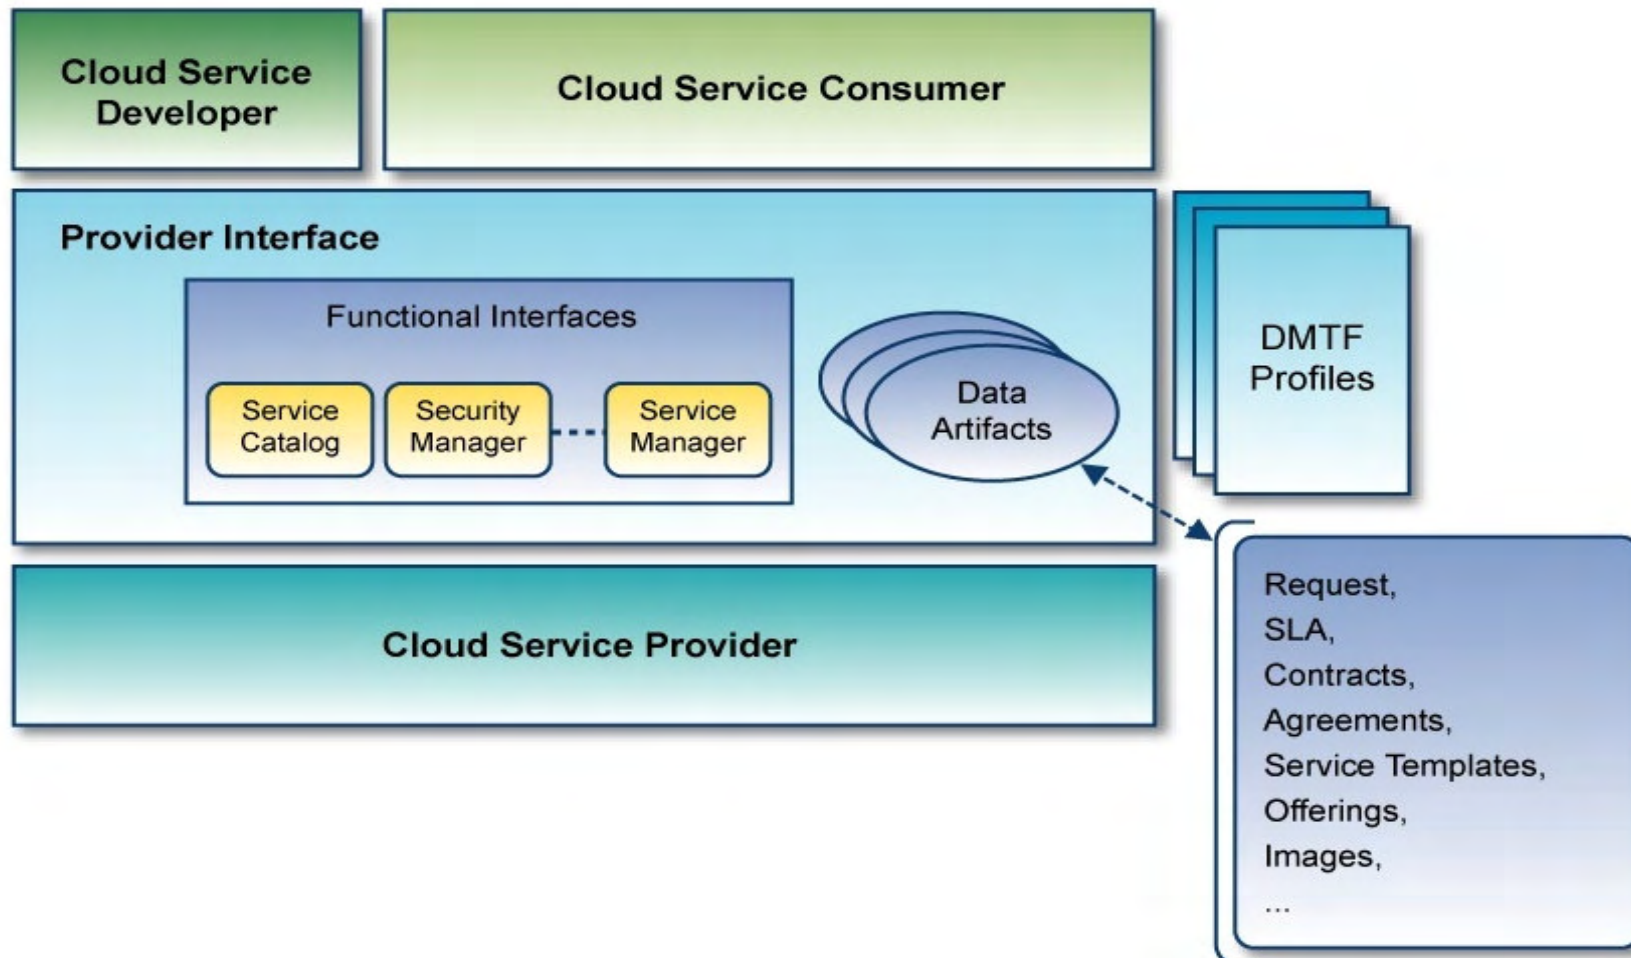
Cloud Service Developer

Cloud Service Consumer

Provider Interface

Functional Interfaces

Service Catalog

Security Manager

Service Manager

Data Artifacts

DMTF Profiles

Cloud Service Provider

Request,
SLA,
Contracts,
Agreements,
Service Templates,
Offerings,
Images,
...